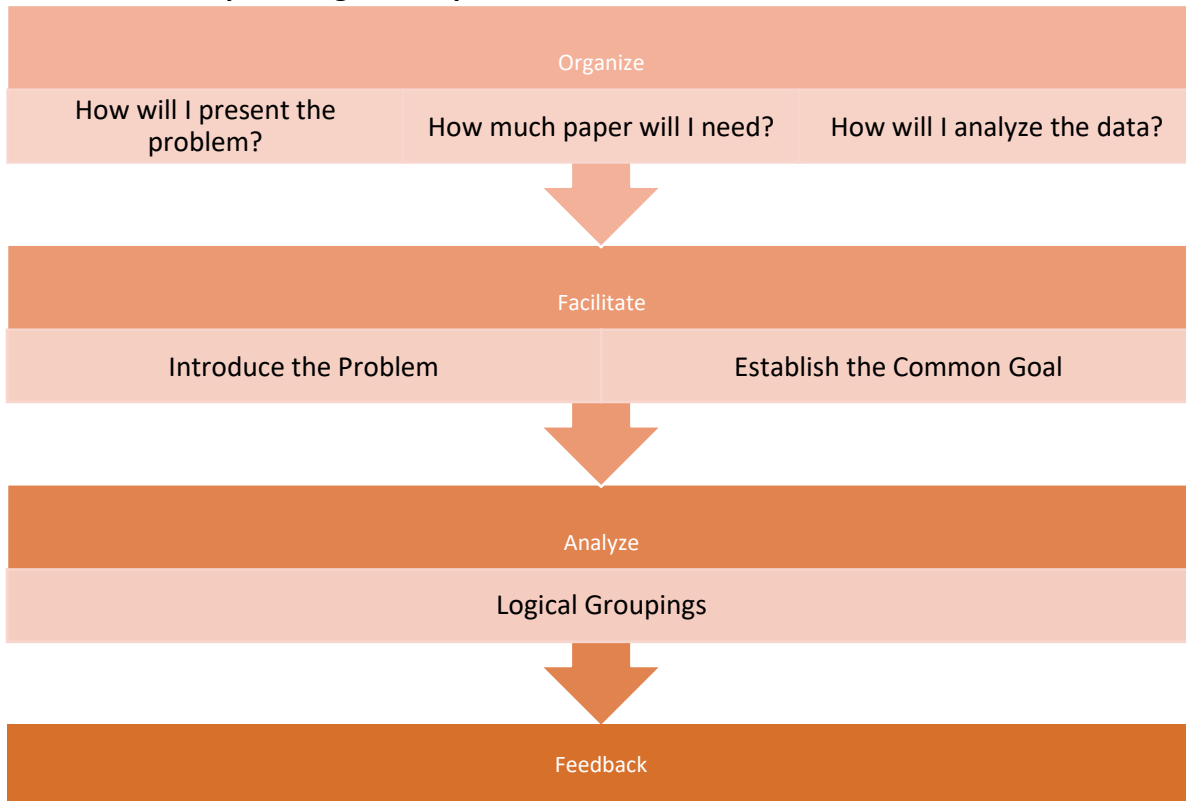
Organize

How will I present the problem?

How much paper will I need?

How will I analyze the data?

Facilitate

Introduce the Problem

Establish the Common Goal

Analyze

Logical Groupings

Feedback